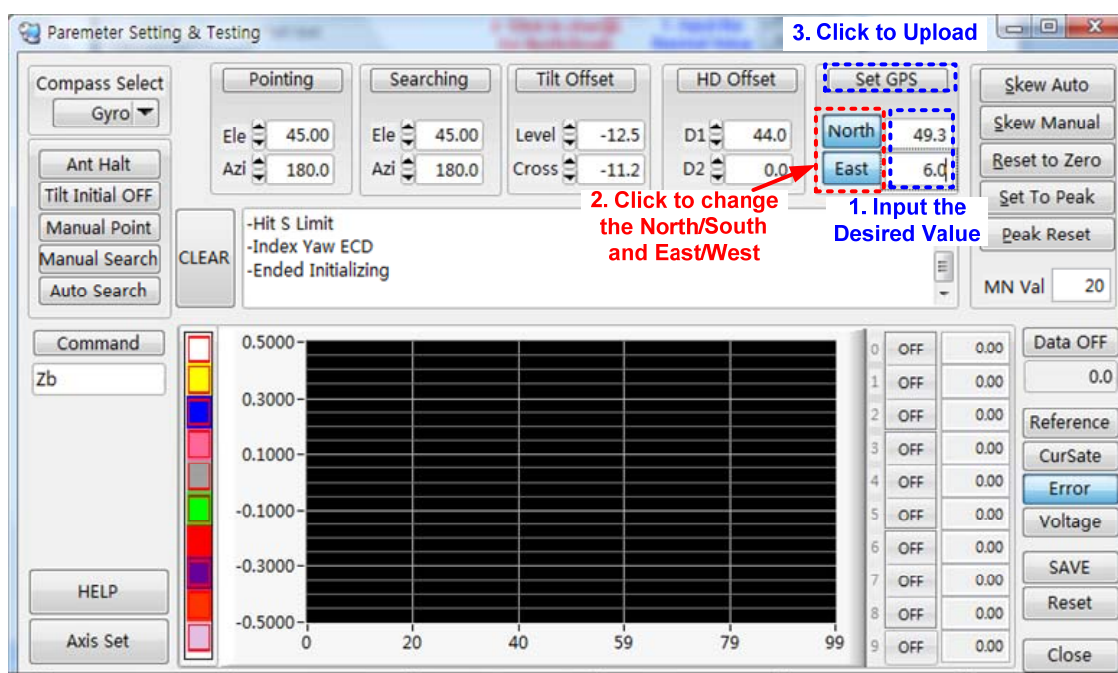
Paremeter Setting & Testing

3. Click to Upload

Compass Select

Gyro

Pointing

Ele 45.00

Azi 180.0

Searching

Ele 45.00

Azi 180.0

Tilt Offset

Level -12.5

Cross -11.2

HD Offset

D1 44.0

D2 0.0

Set GPS

North 49.3

East 6.0

Skew Auto

Skew Manual

Reset to Zero

Set To Peak

Peak Reset

MN Val 20

Ant Halt

Tilt Initial OFF

Manual Point

Manual Search

Auto Search

CLEAR

-Hit S Limit
-Index Yaw ECD
-Ended Initializing

2. Click to change the North/South and East/West

1. Input the Desired Value

Command

Zb

0.5000
0.3000
0.1000
-0.1000
-0.3000
-0.5000

0 20 40 59 79 99

| | | |
|---|---|---|
| 0 | OFF | 0.00 |
| 1 | OFF | 0.00 |
| 2 | OFF | 0.00 |
| 3 | OFF | 0.00 |
| 4 | OFF | 0.00 |
| 5 | OFF | 0.00 |
| 6 | OFF | 0.00 |
| 7 | OFF | 0.00 |
| 8 | OFF | 0.00 |
| 9 | OFF | 0.00 |

Data OFF

0.0

Reference

CurSate

Error

Voltage

SAVE

Reset

Close

HELP

Axis Set